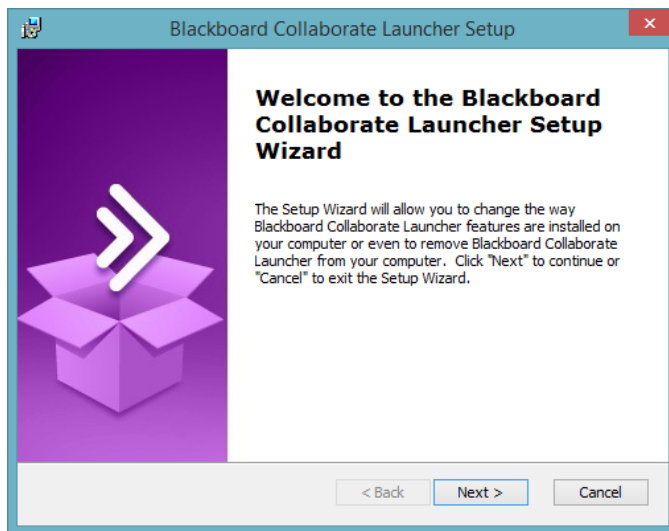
Blackboard Collaborate Launcher Setup

Welcome to the Blackboard Collaborate Launcher Setup Wizard

The Setup Wizard will allow you to change the way Blackboard Collaborate Launcher features are installed on your computer or even to remove Blackboard Collaborate Launcher from your computer. Click "Next" to continue or "Cancel" to exit the Setup Wizard.

< Back
Next >
Cancel